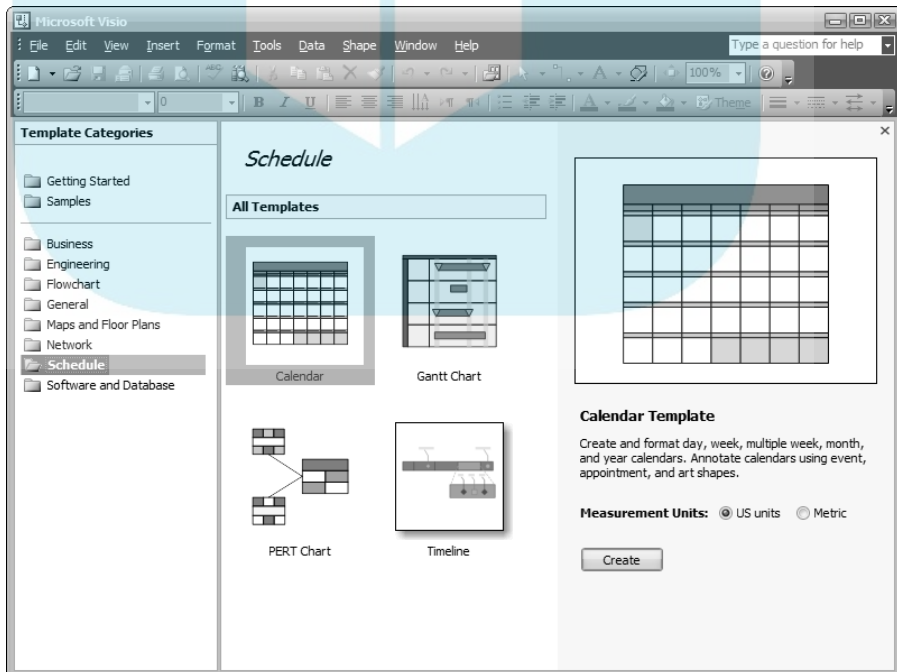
Microsoft Visio

File Edit View Insert Format Tools Data Shape Window Help

Type a question for help

100%

Theme

Template Categories

Getting Started
Samples

Business
Engineering
Flowchart
General
Maps and Floor Plans
Network
Schedule
Software and Database

Schedule

All Templates

Calendar

Gantt Chart

PERT Chart

Timeline

Calendar Template

Create and format day, week, multiple week, month, and year calendars. Annotate calendars using event, appointment, and art shapes.

Measurement Units: US units Metric

Create